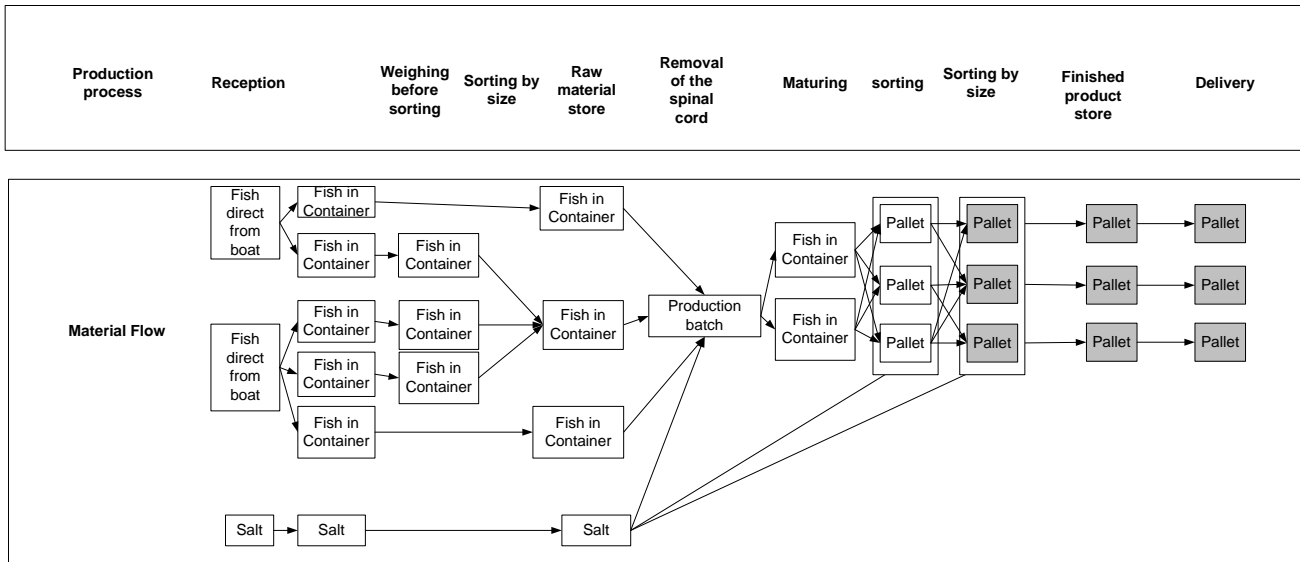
Production process

Reception

Weighing before sorting

Sorting by size

Raw material store

Removal of the spinal cord

Maturing

sorting

Sorting by size

Finished product store

Delivery

Material Flow

Fish direct from boat

Fish in Container

Fish in Container

Fish in Container

Fish in Container

Fish direct from boat

Fish in Container

Fish in Container

Fish in Container

Fish in Container

Fish in Container

Fish in Container

Fish in Container

Production batch

Fish in Container

Fish in Container

Pallet

Pallet

Pallet

Pallet

Pallet

Pallet

Pallet

Pallet

Pallet

Pallet

Pallet

Pallet

Salt

Salt

Salt